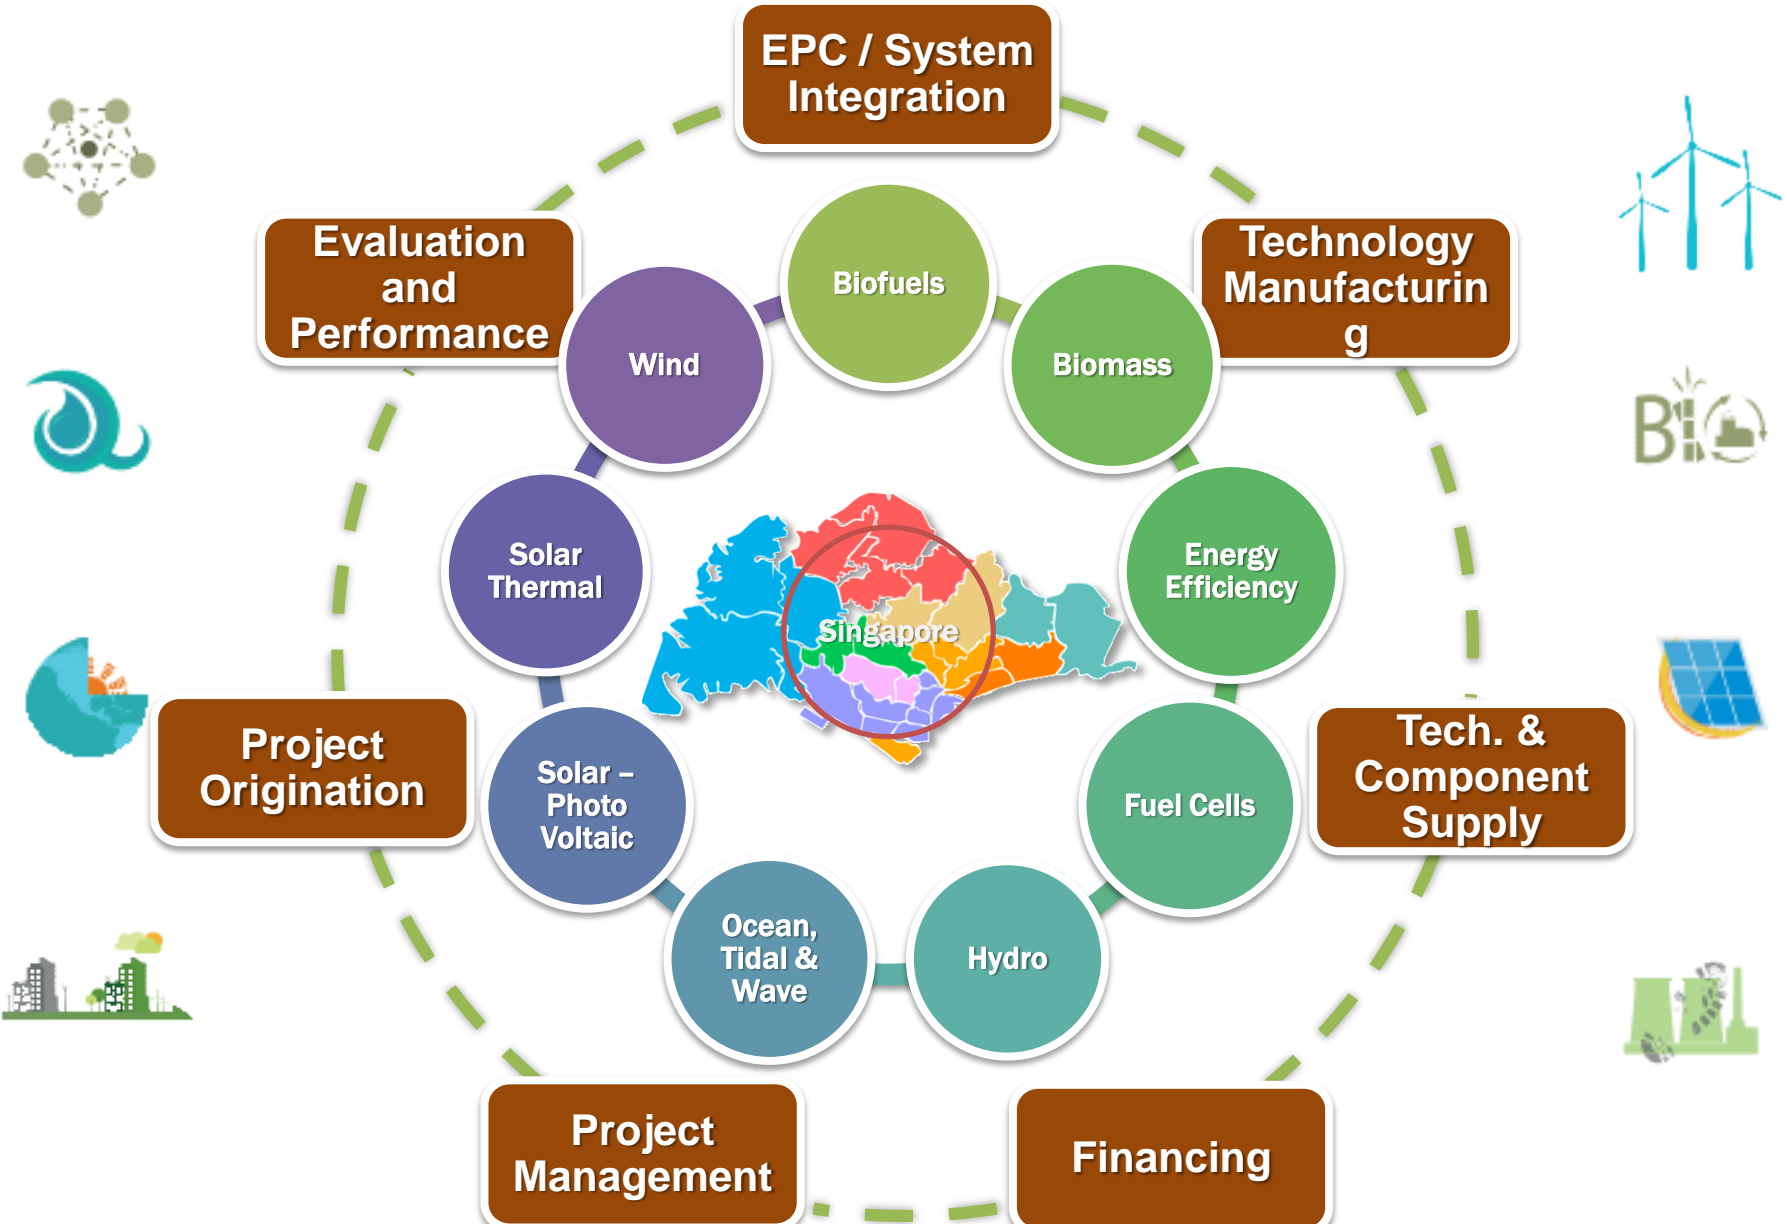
EPC / System Integration

Technology Manufacturin g

Tech. & Component Supply

Financing

Project Management

Project Origination

Evaluation and Performance

Biofuels

Biomass

Energy Efficiency

Fuel Cells

Hydro

Ocean, Tidal & Wave

Solar – Photo Voltaic

Solar Thermal

Wind

Singapore

BIO